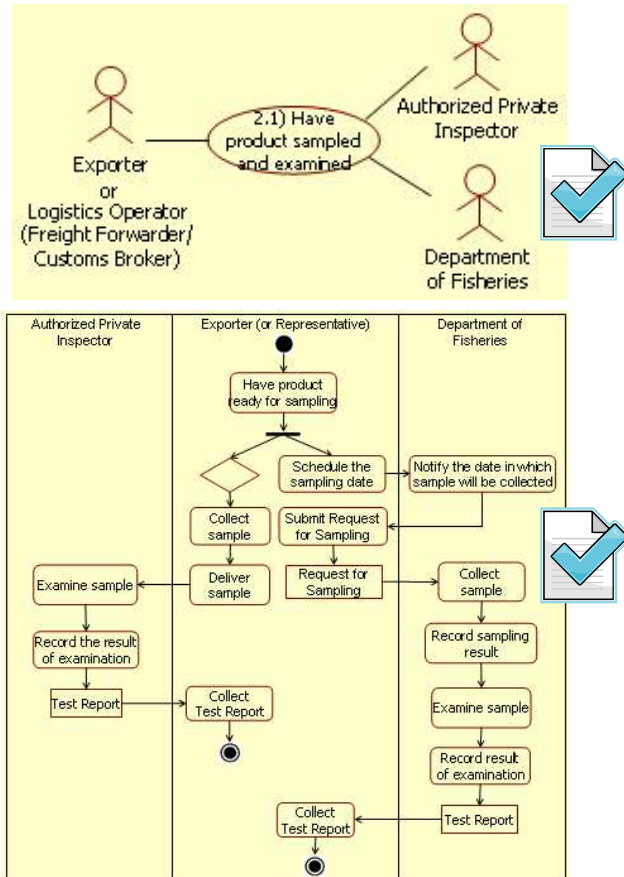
Exporter
or
Logistics Operator
(Freight Forwarder/
Customs Broker)

2.1) Have
product sampled
and examined

Authorized Private
Inspector

Department
of Fisheries

Authorized Private
Inspector

Exporter (or Representative)

Department of
Fisheries

Have product
ready for sampling

Schedule the
sampling date

Notify the date in which
sample will be collected

Collect
sample

Submit Request
for Sampling

Examine sample

Deliver
sample

Request for
Sampling

Collect
sample

Record the result
of examination

Record sampling
result

Test Report

Collect
Test Report

Examine sample

Record result
of examination

Collect
Test Report

Test Report